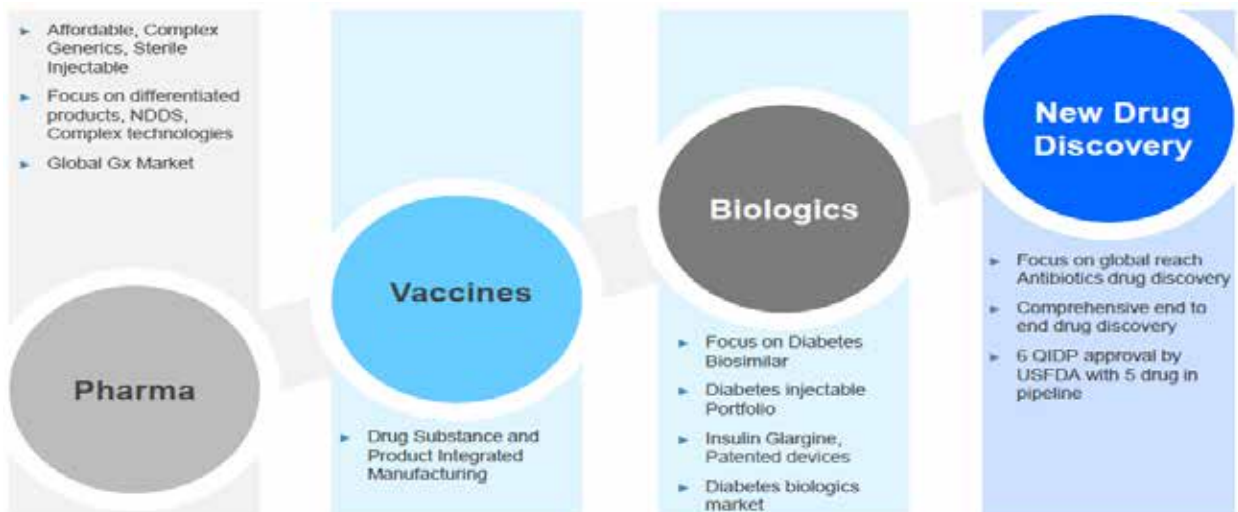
► Affordable, Complex Generics, Sterile Injectable
► Focus on differentiated products, NDDS, Complex technologies
► Global Gx Market

Pharma

Vaccines

► Drug Substance and Product Integrated Manufacturing

Biologics

► Focus on Diabetes Biosimilar
► Diabetes injectable Portfolio
► Insulin Glargine, Patented devices
► Diabetes biologics market

New Drug Discovery

► Focus on global reach Antibiotics drug discovery
► Comprehensive end to end drug discovery
► 6 QIDP approval by USFDA with 5 drug in pipeline